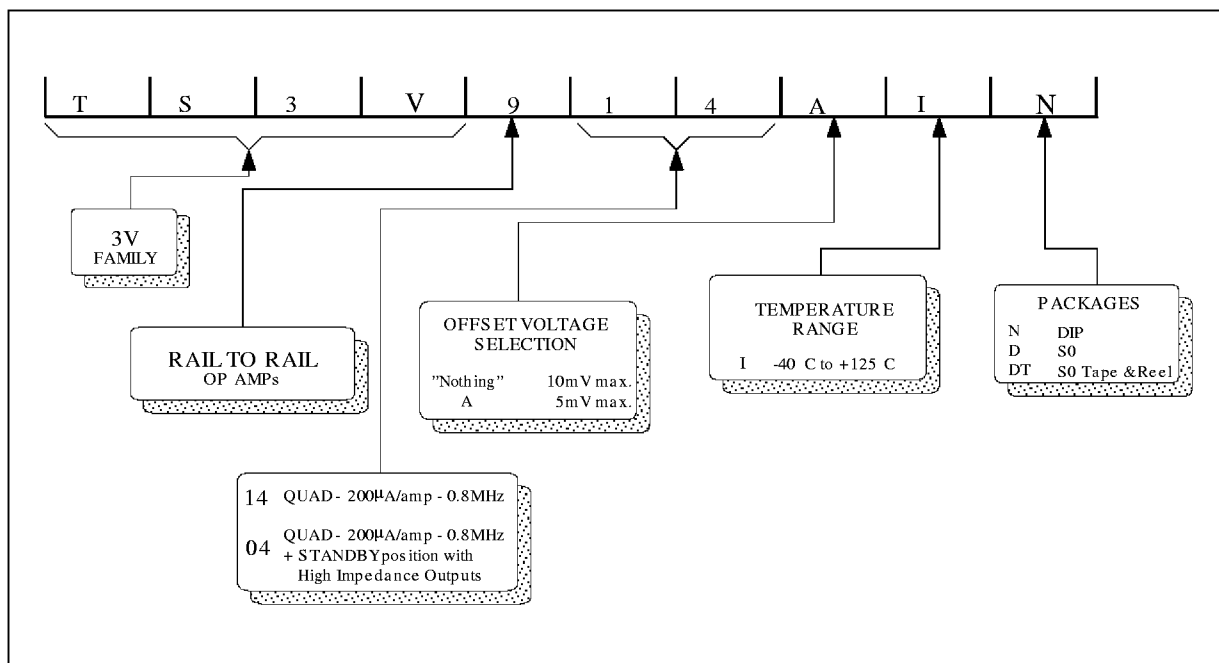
T S 3 V 9 1 4 A I N

3V
FAMILY

RAIL TO RAIL
OP AMPs

OFFSET VOLTAGE
SELECTION

"Nothing" 10mV max.
A 5mV max.

TEMPERATURE
RANGE

I -40 C to +125 C

PACKAGES

N DIP
D S0
DT S0 Tape &Reel

14 QUAD - 200µA/amp - 0.8MHz

04 QUAD - 200µA/amp - 0.8MHz
+ STANDBYposition with
High Impedance Outputs